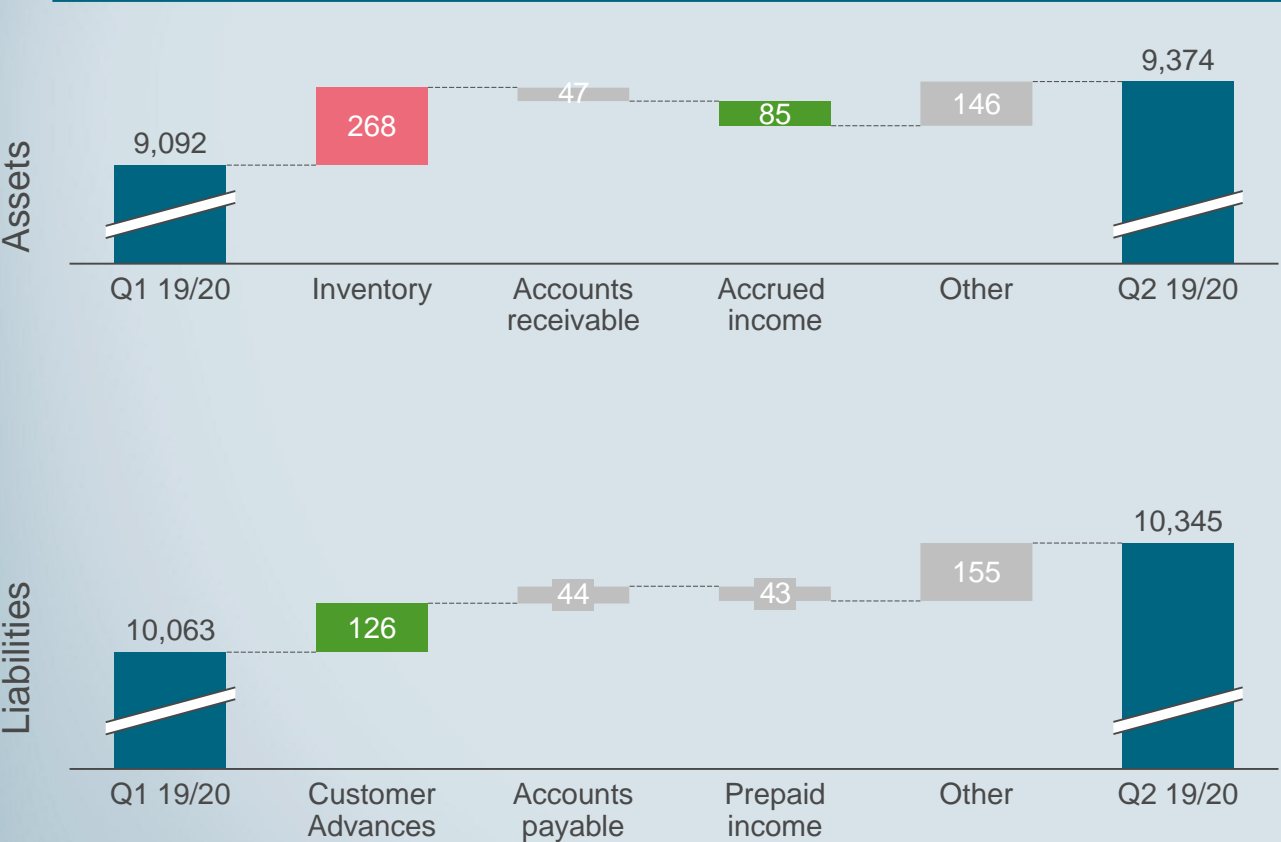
Assets

9,092

268

47

85

146

9,374

Q1 19/20

Inventory

Accounts receivable

Accrued income

Other

Q2 19/20

Liabilities

10,063

126

44

43

155

10,345

Q1 19/20

Customer Advances

Accounts payable

Prepaid income

Other

Q2 19/20